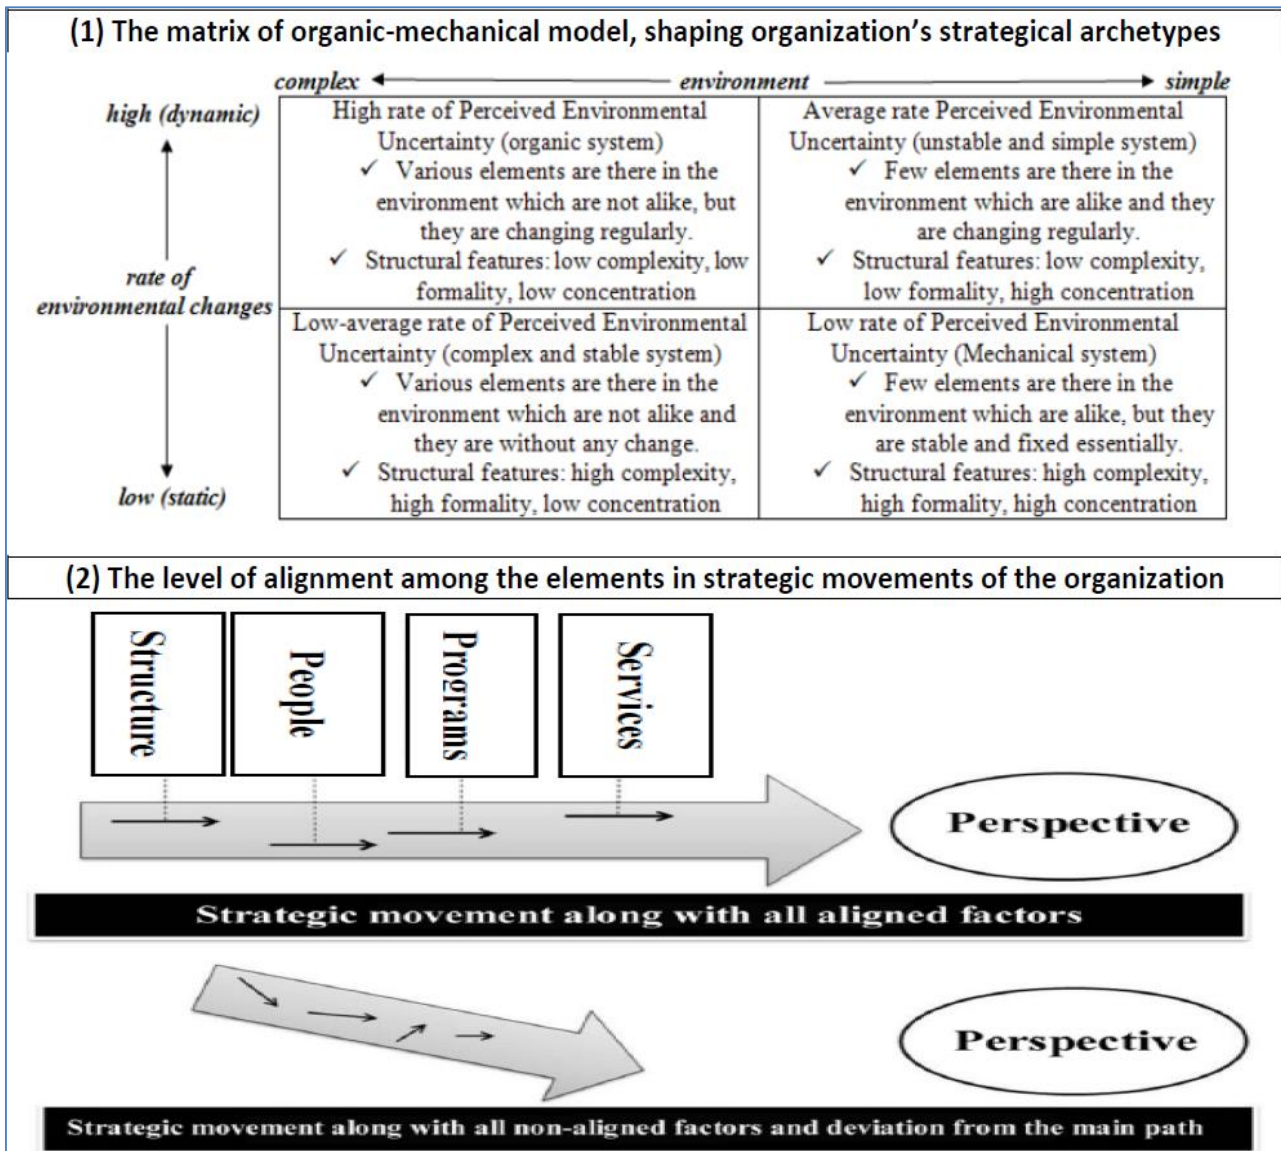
(1) The matrix of organic-mechanical model, shaping organization's strategical archetypes

complex ← environment → simple

high (dynamic)

rate of environmental changes

low (static)

| High rate of Perceived Environmental Uncertainty (organic system) ✓ Various elements are there in the environment which are not alike, but they are changing regularly. ✓ Structural features: low complexity, low formality, low concentration | Average rate Perceived Environmental Uncertainty (unstable and simple system) ✓ Few elements are there in the environment which are alike and they are changing regularly. ✓ Structural features: low complexity, low formality, high concentration |
|---|---|
| Low-average rate of Perceived Environmental Uncertainty (complex and stable system) ✓ Various elements are there in the environment which are not alike and they are without any change. ✓ Structural features: high complexity, high formality, low concentration | Low rate of Perceived Environmental Uncertainty (Mechanical system) ✓ Few elements are there in the environment which are alike, but they are stable and fixed essentially. ✓ Structural features: high complexity, high formality, high concentration |

(2) The level of alignment among the elements in strategic movements of the organization

Structure

People

Programs

Services

Perspective

Strategic movement along with all aligned factors

Perspective

Strategic movement along with all non-aligned factors and deviation from the main path